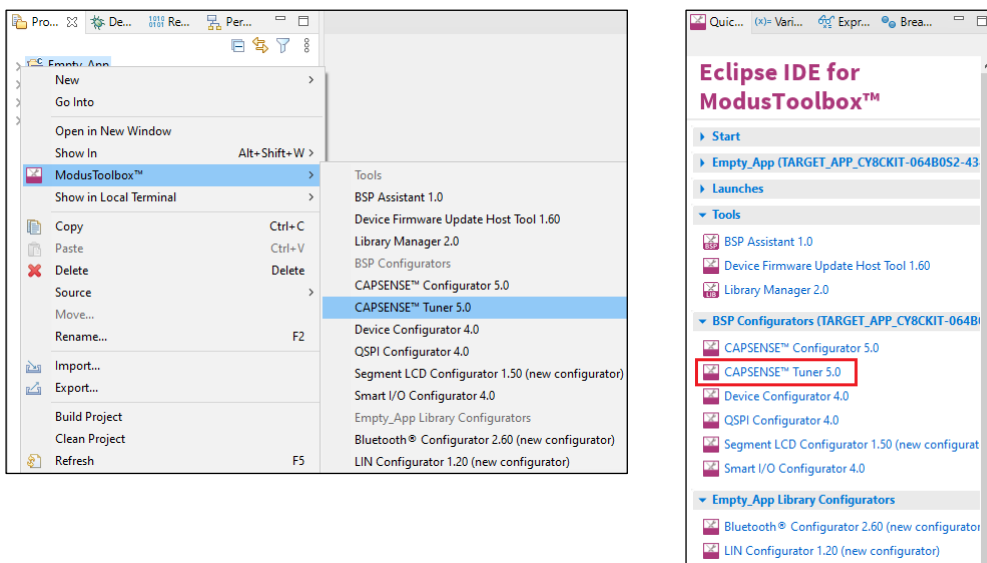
Pro... De... Re... Per...

Empty_App

New
Go Into
Open in New Window
Show In Alt+Shift+W
ModusToolbox™
Show in Local Terminal
Copy Ctrl+C
Paste Ctrl+V
Delete Delete
Source
Move...
Rename... F2
Import...
Export...
Build Project
Clean Project
Refresh F5

Tools
BSP Assistant 1.0
Device Firmware Update Host Tool 1.60
Library Manager 2.0
BSP Configurators
CAPSENSE™ Configurator 5.0
CAPSENSE™ Tuner 5.0
Device Configurator 4.0
QSPI Configurator 4.0
Segment LCD Configurator 1.50 (new configurator)
Smart I/O Configurator 4.0
Empty_App Library Configurators
Bluetooth® Configurator 2.60 (new configurator)
LIN Configurator 1.20 (new configurator)

Quic... (x)= Vari... Expr... Brea...

Eclipse IDE for ModusToolbox™

Start
Empty_App (TARGET_APP_CY8CKIT-064B0S2-4
Launches
Tools
BSP Assistant 1.0
Device Firmware Update Host Tool 1.60
Library Manager 2.0
BSP Configurators (TARGET_APP_CY8CKIT-064B
CAPSENSE™ Configurator 5.0
CAPSENSE™ Tuner 5.0
Device Configurator 4.0
QSPI Configurator 4.0
Segment LCD Configurator 1.50 (new configurat
Smart I/O Configurator 4.0
Empty_App Library Configurators
Bluetooth® Configurator 2.60 (new configurator
LIN Configurator 1.20 (new configurator)